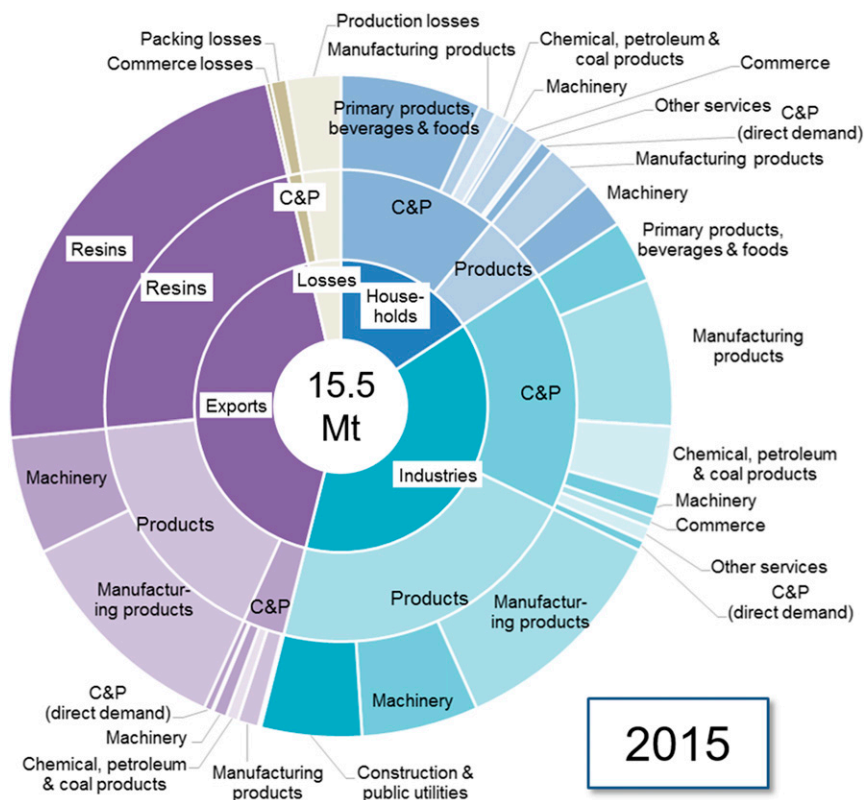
Production losses
Packing losses
Commerce losses
Manufacturing products
Chemical, petroleum & coal products
Commerce
Machinery
Other services
C&P (direct demand)
Primary products, beverages & foods
Manufacturing products
Machinery
Primary products, beverages & foods
C&P
C&P
Products
Resins
Resins
Losses
Households
Manufacturing products
C&P
15.5 Mt
Exports
Chemical, petroleum & coal products
Industries
Machinery
Machinery
Commerce
Products
Other services
C&P (direct demand)
Products
Manufacturing products
Manufacturing products
C&P
Machinery
C&P (direct demand)
Machinery
Chemical, petroleum & coal products
Manufacturing products
Construction & public utilities
2015